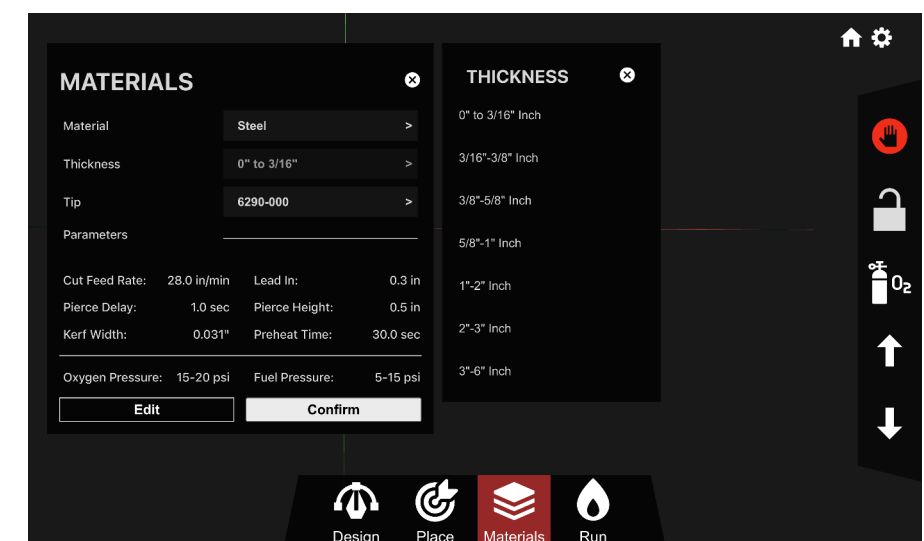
MATERIALS

| Material | Steel > |
|---|---|
| Thickness | 0" to 3/16" > |
| Tip | 6290-000 > |
| Parameters | |

Cut Feed Rate: 28.0 in/min
Lead In: 0.3 in
Pierce Delay: 1.0 sec
Pierce Height: 0.5 in
Kerf Width: 0.031"
Preheat Time: 30.0 sec

Oxygen Pressure: 15-20 psi
Fuel Pressure: 5-15 psi

Edit
Confirm

THICKNESS

0" to 3/16" Inch
3/16"-3/8" Inch
3/8"-5/8" Inch
5/8"-1" Inch
1"-2" Inch
2"-3" Inch
3"-6" Inch

$O_2$

Design
Place
Materials
Run